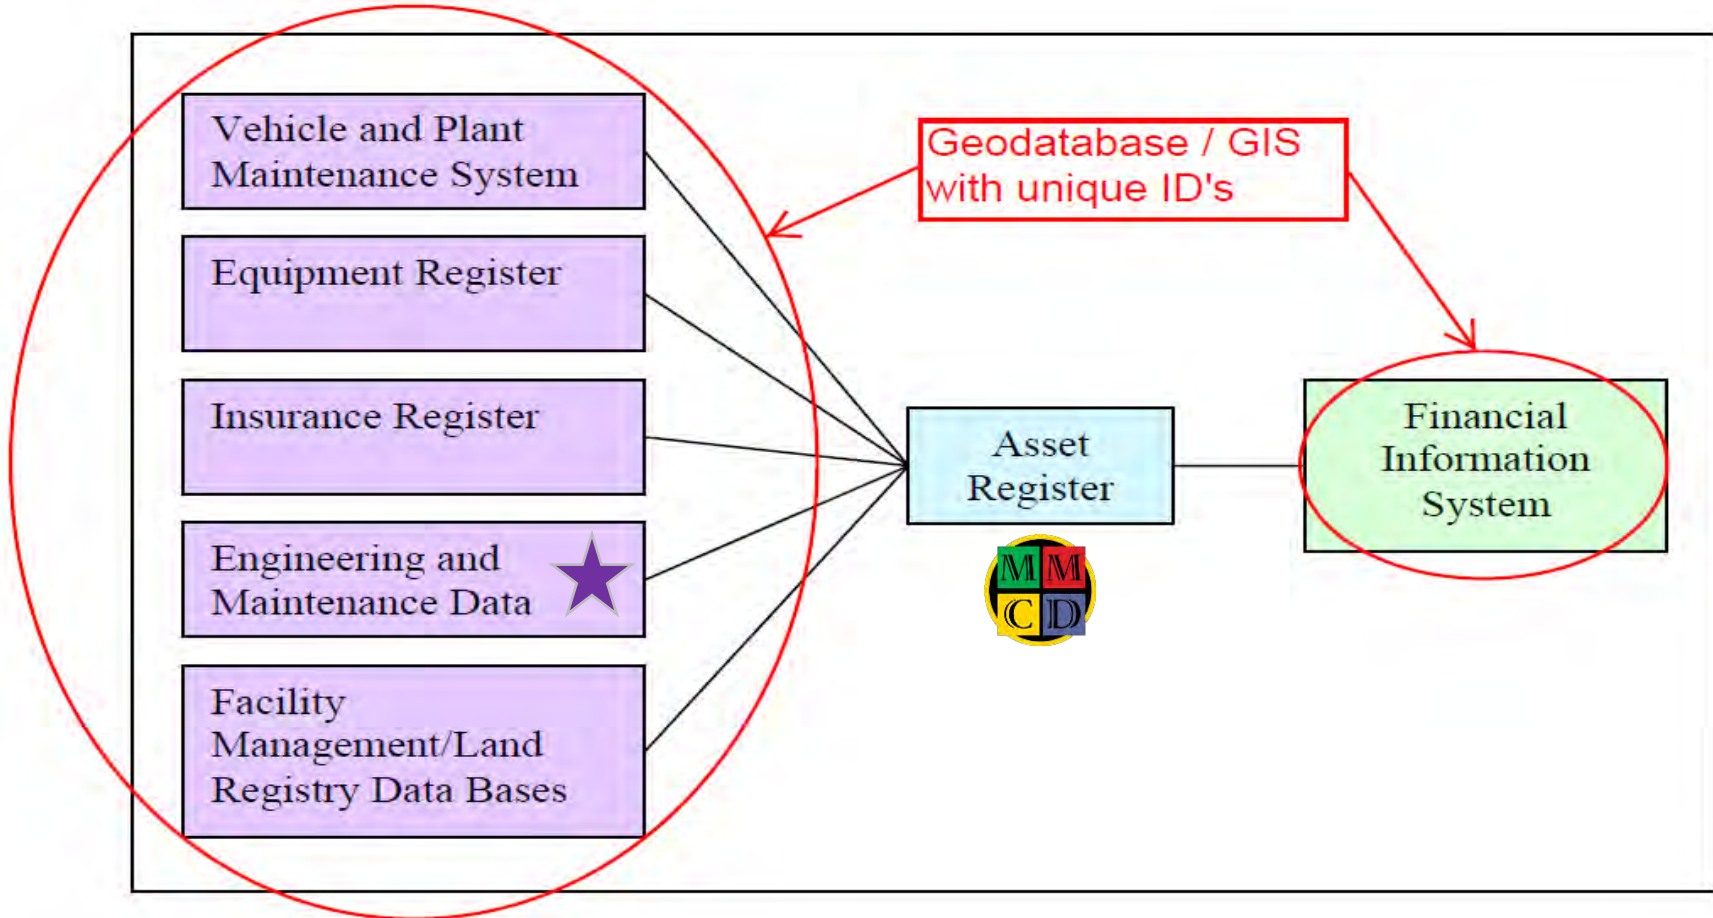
Vehicle and Plant Maintenance System

Equipment Register

Insurance Register

Engineering and Maintenance Data

Facility Management/Land Registry Data Bases

Geodatabase / GIS with unique ID's

Asset Register

M M
C D

Financial Information System